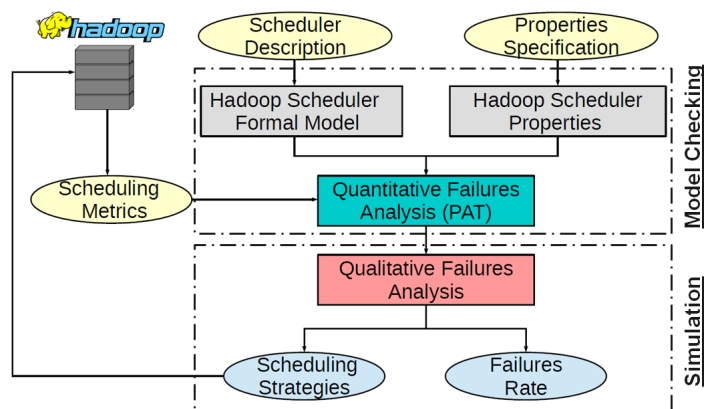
hadoop

Scheduler Description

Properties Specification

Hadoop Scheduler Formal Model

Hadoop Scheduler Properties

Model Checking

Scheduling Metrics

Quantitative Failures Analysis (PAT)

Qualitative Failures Analysis

Simulation

Scheduling Strategies

Failures Rate